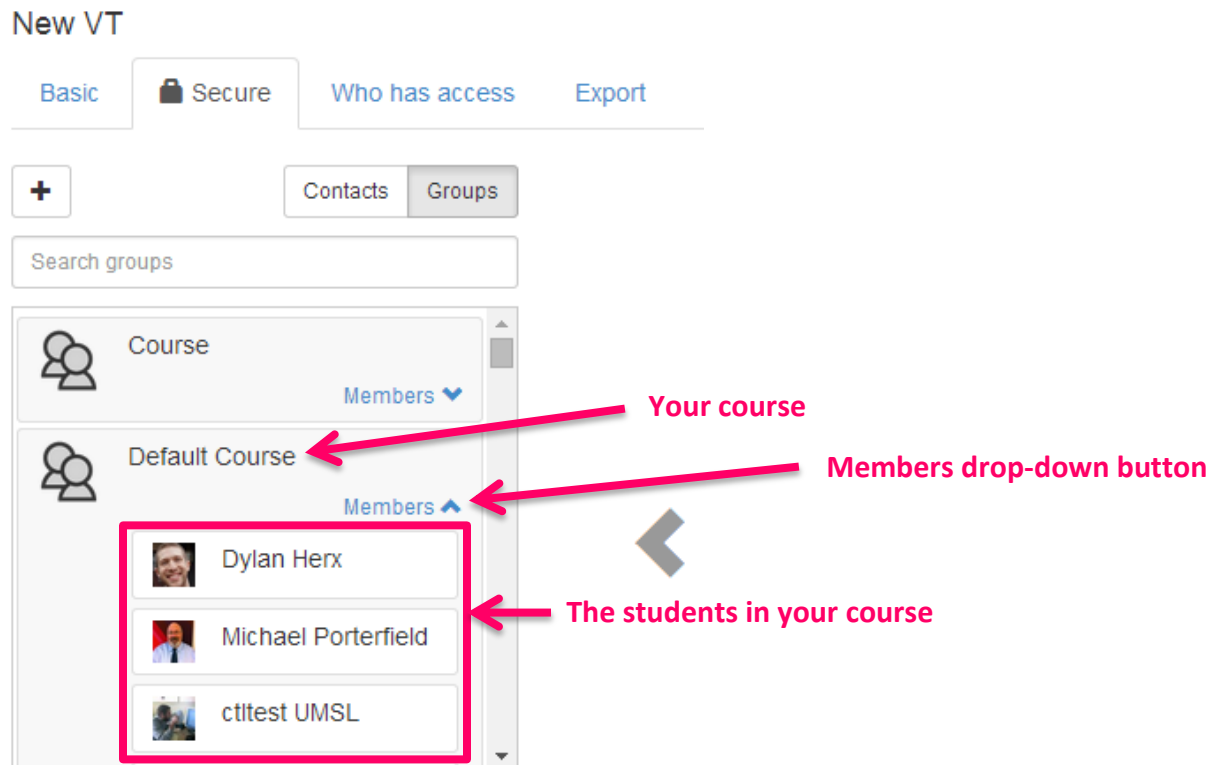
New VT

Basic Secure Who has access Export

+

Contacts Groups

Search groups

Course

Members

Default Course

Members

Dylan Herx

Michael Porterfield

ctltest UMSL

Your course

Members drop-down button

The students in your course